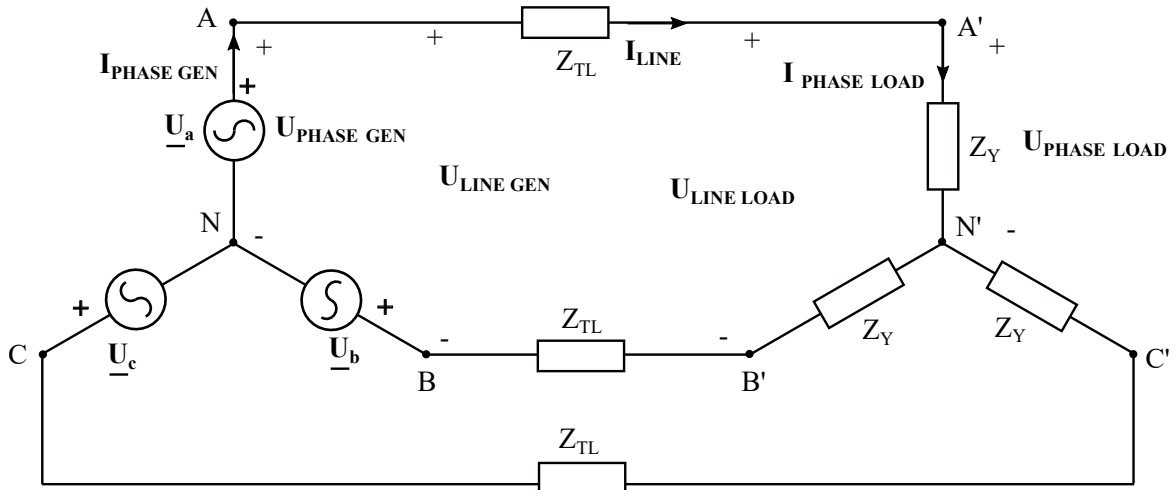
A + + $Z_{TL}$ $I_{LINE}$ + A' +

$I_{PHASE\ GEN}$

+

$\underline{U}_a$ $U_{PHASE\ GEN}$

I PHASE LOAD

$Z_Y$ $U_{PHASE\ LOAD}$

$U_{LINE\ GEN}$

$U_{LINE\ LOAD}$

N -

N' -

+ +

$Z_{TL}$

- -

$Z_Y$ $Z_Y$

C $\underline{U}_c$ $\underline{U}_b$ B B' C'

$Z_{TL}$